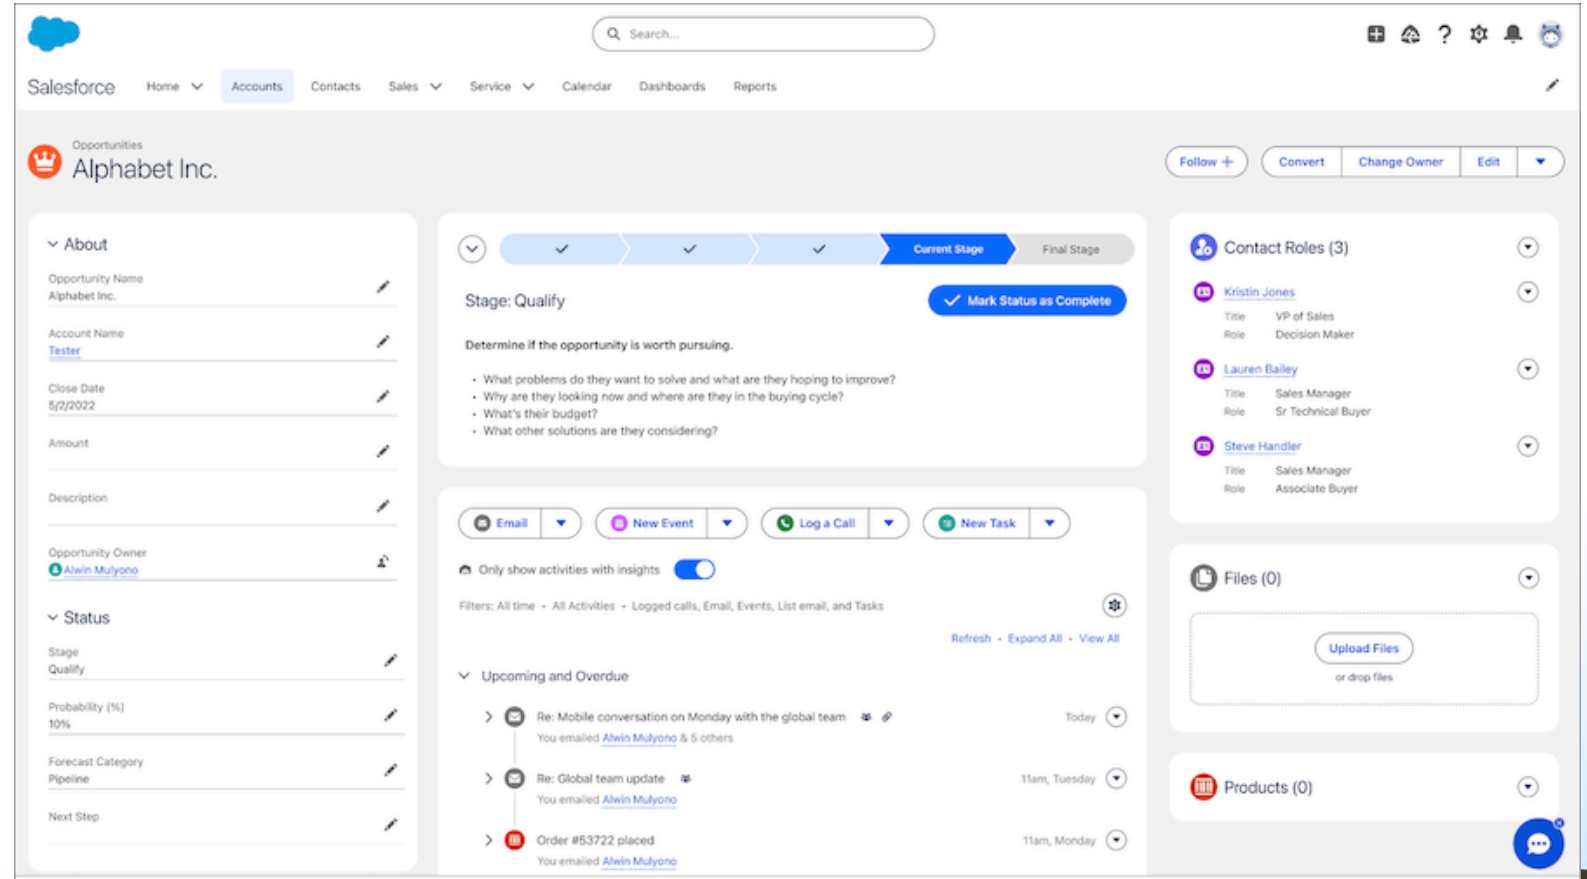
Search...

Salesforce Home Accounts Contacts Sales Service Calendar Dashboards Reports

Opportunities
Alphabet Inc.

Follow + Convert Change Owner Edit

About

Opportunity Name
Alphabet Inc.

Account Name
Tester

Close Date
5/2/2022

Amount

Description

Opportunity Owner
Alwin Mulyono

Status

Stage
Qualify

Probability (%)
10%

Forecast Category
Pipeline

Next Step

Current Stage Final Stage

Stage: Qualify

Mark Status as Complete

Determine if the opportunity is worth pursuing.

• What problems do they want to solve and what are they hoping to improve?
• Why are they looking now and where are they in the buying cycle?
• What's their budget?
• What other solutions are they considering?

Email New Event Log a Call New Task

Only show activities with insights

Filters: All time • All Activities • Logged calls, Email, Events, List email, and Tasks

Refresh • Expand All • View All

Upcoming and Overdue

Re: Mobile conversation on Monday with the global team Today
You emailed Alwin Mulyono & 5 others

Re: Global team update 11am, Tuesday
You emailed Alwin Mulyono

Order #53722 placed 11am, Monday
You emailed Alwin Mulyono

Contact Roles (3)

Kristin Jones
Title VP of Sales
Role Decision Maker

Lauren Bailey
Title Sales Manager
Role Sr Technical Buyer

Steve Handler
Title Sales Manager
Role Associate Buyer

Files (0)

Upload Files
or drop files

Products (0)